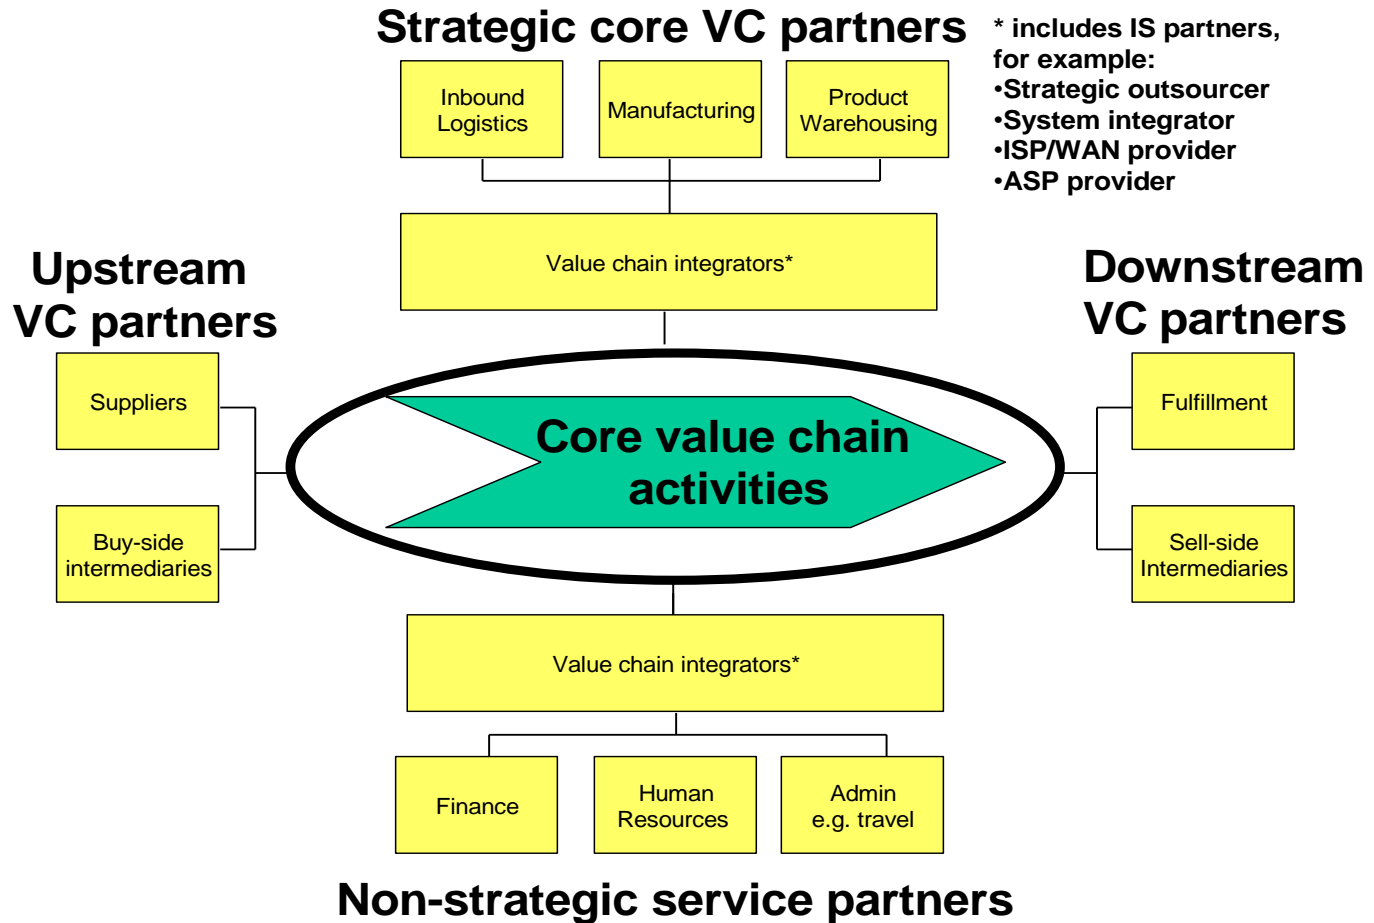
Strategic core VC partners

* includes IS partners, for example:
•Strategic outsourcer
•System integrator
•ISP/WAN provider
•ASP provider

Inbound Logistics

Manufacturing

Product Warehousing

Value chain integrators*

Upstream VC partners

Downstream VC partners

Suppliers

Buy-side intermediaries

Core value chain activities

Fulfillment

Sell-side Intermediaries

Value chain integrators*

Finance

Human Resources

Admin e.g. travel

Non-strategic service partners